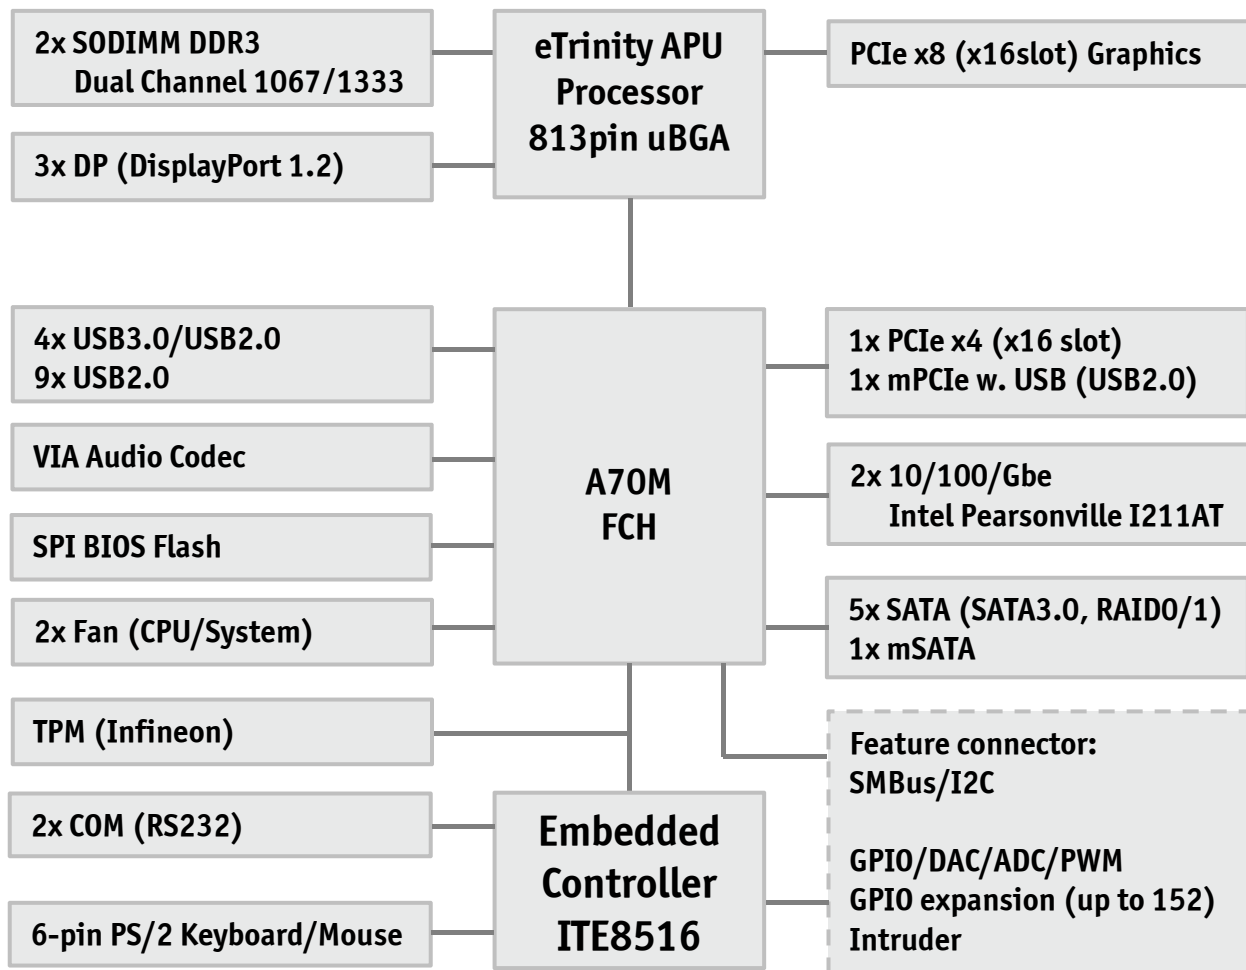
2x SODIMM DDR3
Dual Channel 1067/1333

eTrinity APU
Processor
813pin uBGA

PCIe x8 (x16slot) Graphics

3x DP (DisplayPort 1.2)

4x USB3.0/USB2.0
9x USB2.0

VIA Audio Codec

SPI BIOS Flash

2x Fan (CPU/System)

A70M
FCH

1x PCIe x4 (x16 slot)
1x mPCIe w. USB (USB2.0)

2x 10/100/Gbe
Intel Pearsonville I211AT

5x SATA (SATA3.0, RAID0/1)
1x mSATA

TPM (Infineon)

2x COM (RS232)

6-pin PS/2 Keyboard/Mouse

Embedded
Controller
ITE8516

Feature connector:
SMBus/I2C

GPIO/DAC/ADC/PWM
GPIO expansion (up to 152)
Intruder